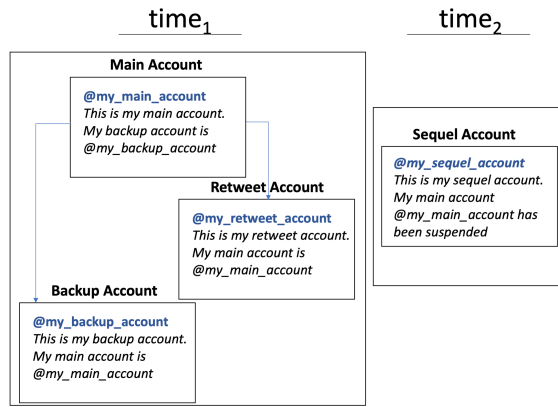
$\text{time}_1$

Main Account

@my_main_account
This is my main account. My backup account is @my_backup_account

Retweet Account

@my_retweet_account
This is my retweet account. My main account is @my_main_account

Backup Account

@my_backup_account
This is my backup account. My main account is @my_main_account

$\text{time}_2$

Sequel Account

@my_sequel_account
This is my sequel account. My main account @my_main_account has been suspended